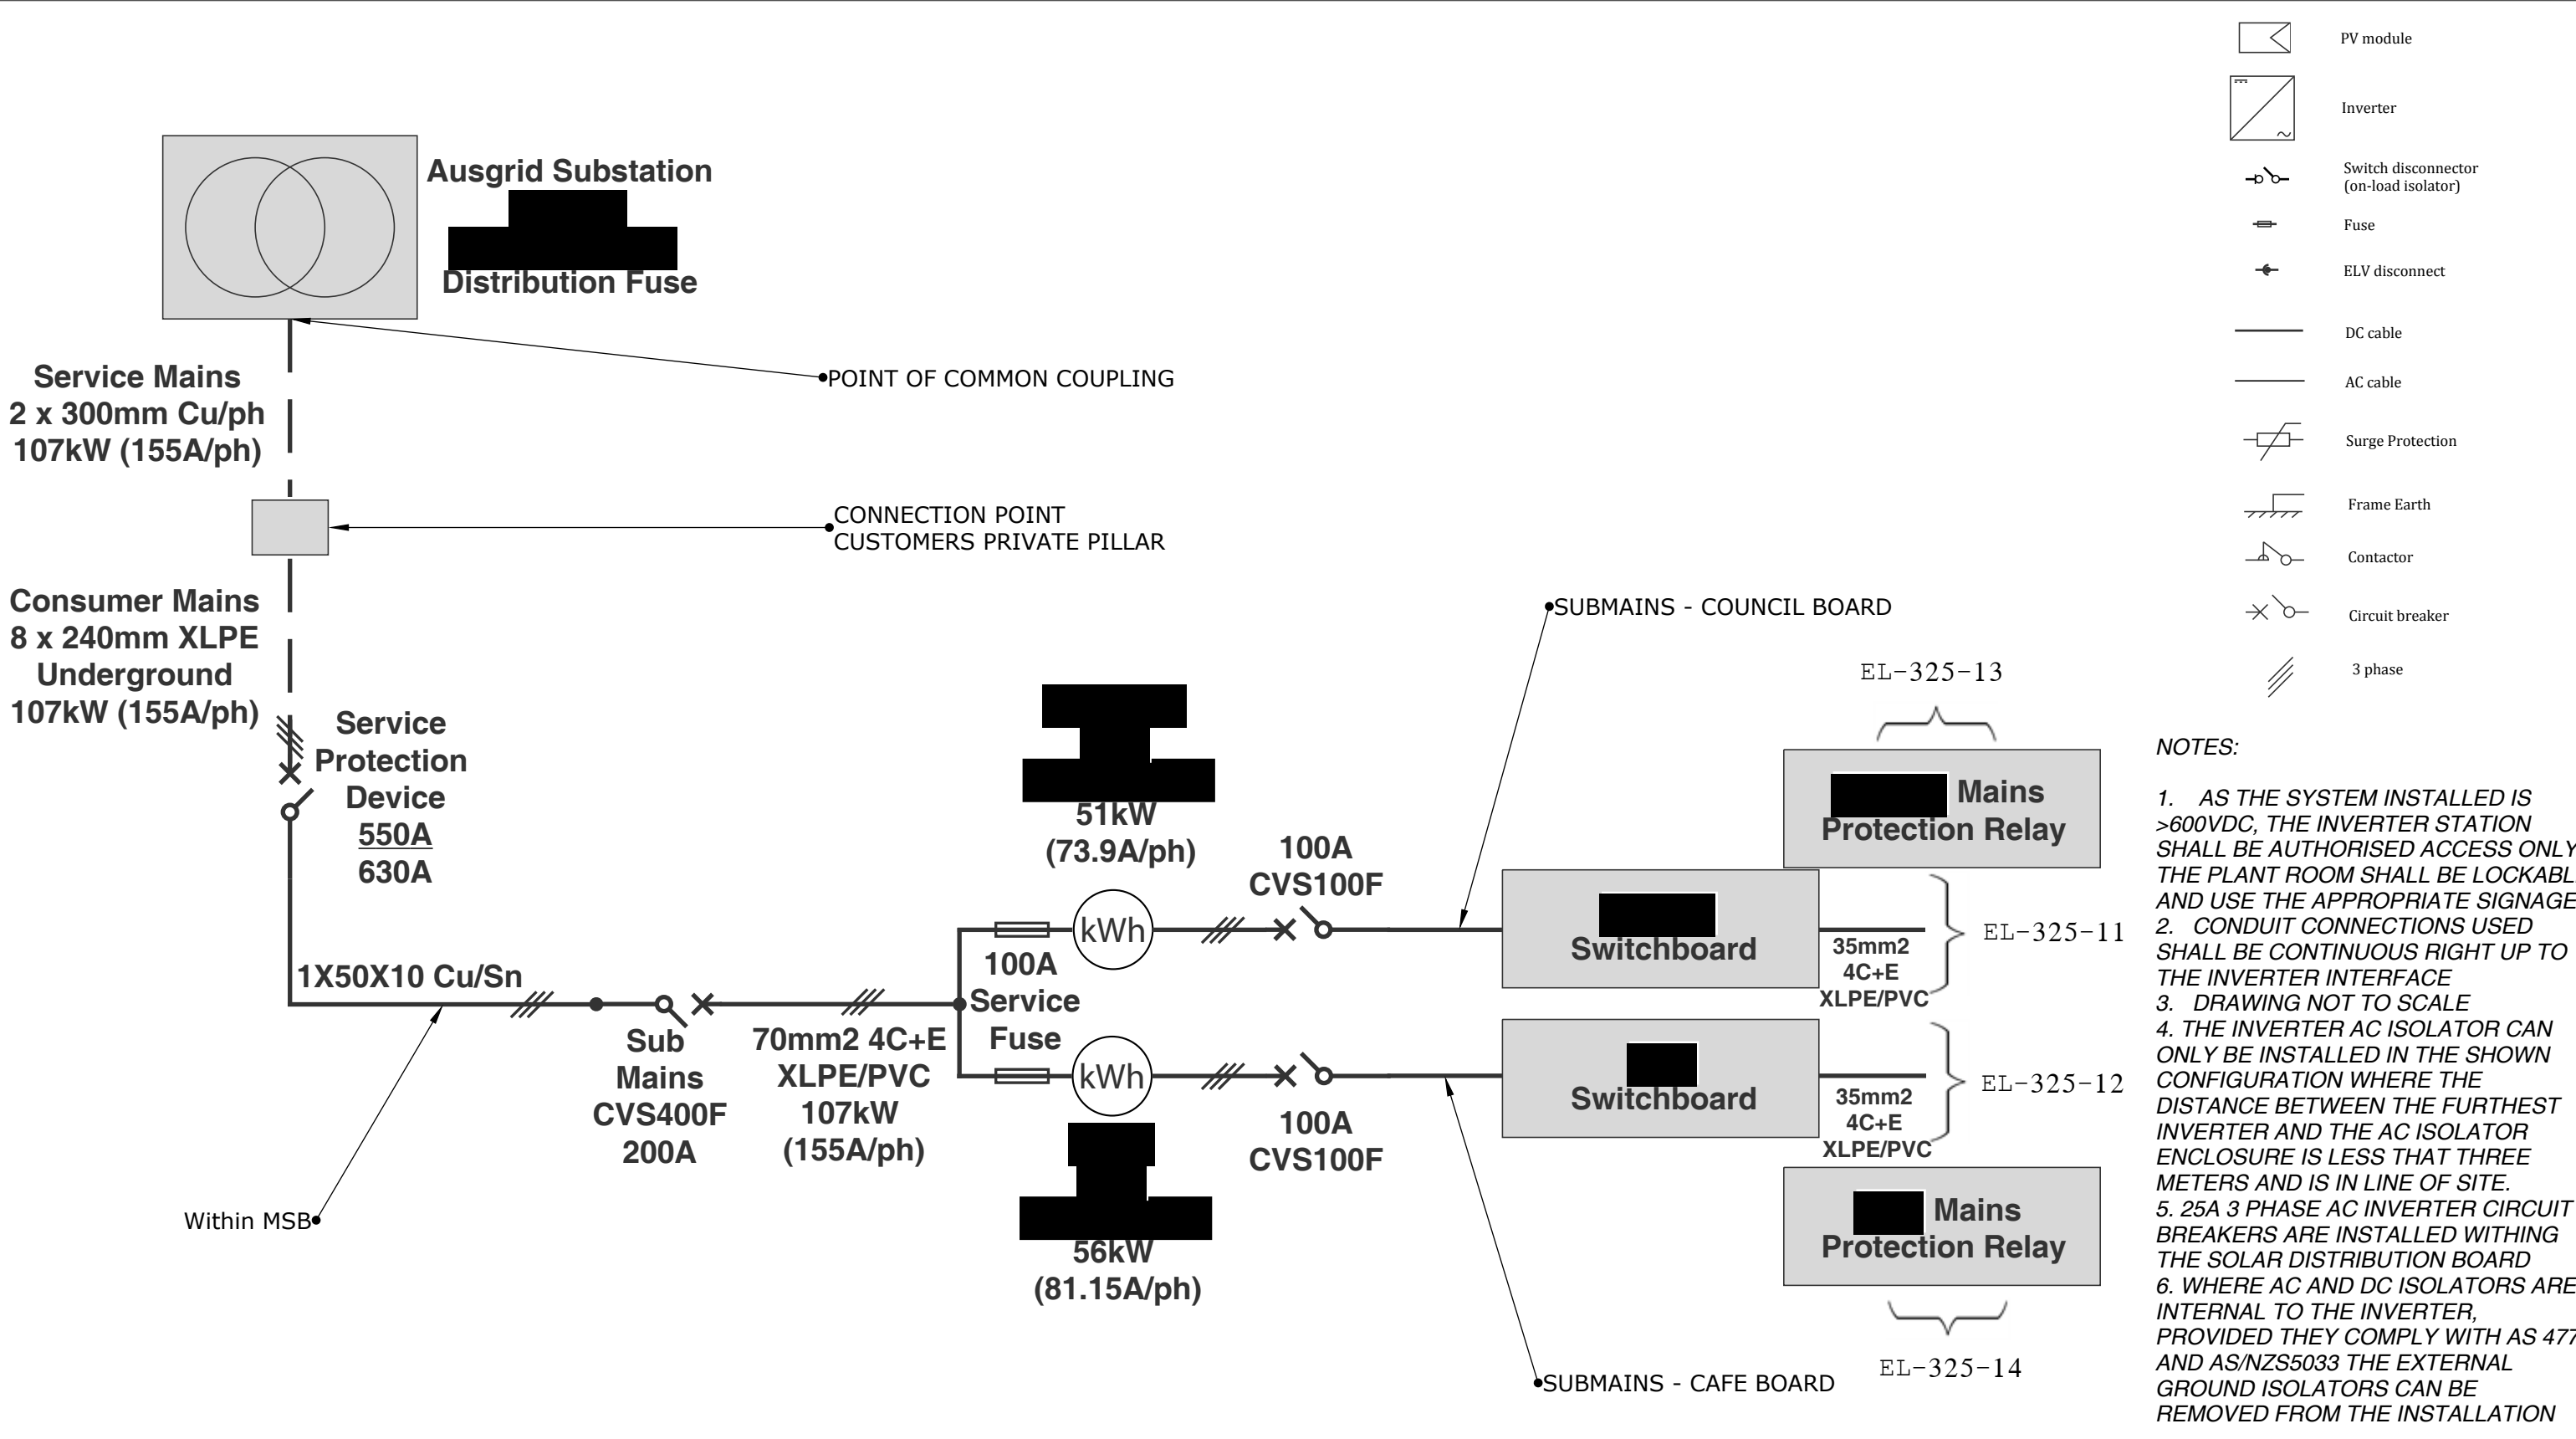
Ausgrid Substation
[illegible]
Distribution Fuse

Service Mains
2 x 300mm Cu/ph
107kW (155A/ph)

POINT OF COMMON COUPLING

CONNECTION POINT
CUSTOMERS PRIVATE PILLAR

Consumer Mains
8 x 240mm XLPE
Underground
107kW (155A/ph)

Service Protection Device
550A
630A

1X50X10 Cu/Sn

Within MSB

Sub Mains
CVS400F
200A

70mm2 4C+E
XLPE/PVC
107kW
(155A/ph)

100A
Service
Fuse

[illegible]
51kW
(73.9A/ph)

kWh

kWh

100A
CVS100F

100A
CVS100F

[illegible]
56kW
(81.15A/ph)

SUBMAINS - COUNCIL BOARD

SUBMAINS - CAFE BOARD

EL-325-13

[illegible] Mains
Protection Relay

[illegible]
Switchboard

35mm2
4C+E
XLPE/PVC

EL-325-11

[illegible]
Switchboard

35mm2
4C+E
XLPE/PVC

EL-325-12

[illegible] Mains
Protection Relay

EL-325-14

PV module
Inverter
Switch disconnector
(on-load isolator)
Fuse
ELV disconnect
DC cable
AC cable
Surge Protection
Frame Earth
Contactor
Circuit breaker
3 phase

NOTES:

1. AS THE SYSTEM INSTALLED IS >600VDC, THE INVERTER STATION SHALL BE AUTHORISED ACCESS ONLY THE PLANT ROOM SHALL BE LOCKABL AND USE THE APPROPRIATE SIGNAGE
2. CONDUIT CONNECTIONS USED SHALL BE CONTINUOUS RIGHT UP TO THE INVERTER INTERFACE
3. DRAWING NOT TO SCALE
4. THE INVERTER AC ISOLATOR CAN ONLY BE INSTALLED IN THE SHOWN CONFIGURATION WHERE THE DISTANCE BETWEEN THE FURTHEST INVERTER AND THE AC ISOLATOR ENCLOSURE IS LESS THAT THREE METERS AND IS IN LINE OF SITE.
5. 25A 3 PHASE AC INVERTER CIRCUIT BREAKERS ARE INSTALLED WITHING THE SOLAR DISTRIBUTION BOARD
6. WHERE AC AND DC ISOLATORS ARE INTERNAL TO THE INVERTER, PROVIDED THEY COMPLY WITH AS 477 AND AS/NZS5033 THE EXTERNAL GROUND ISOLATORS CAN BE REMOVED FROM THE INSTALLATION